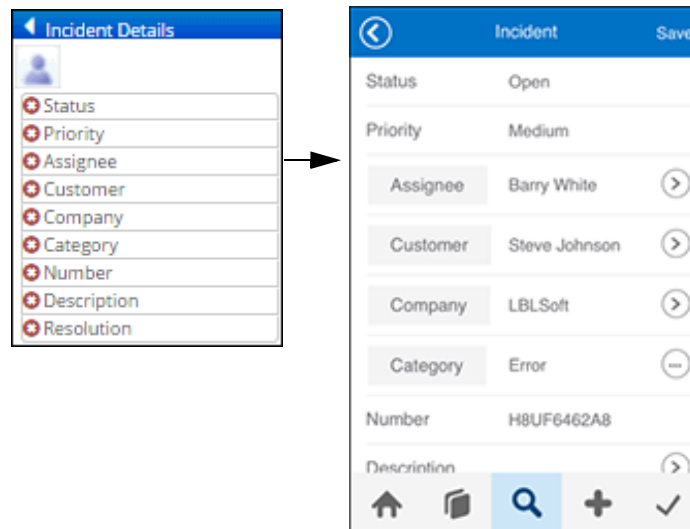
Incident Details

Status
Priority
Assignee
Customer
Company
Category
Number
Description
Resolution

Incident
Save

| Status | Open |
|---|---|
| Priority | Medium |
| Assignee | Barry White |
| Customer | Steve Johnson |
| Company | LBLSoft |
| Category | Error |
| Number | H8UF6462A8 |
| Description | |